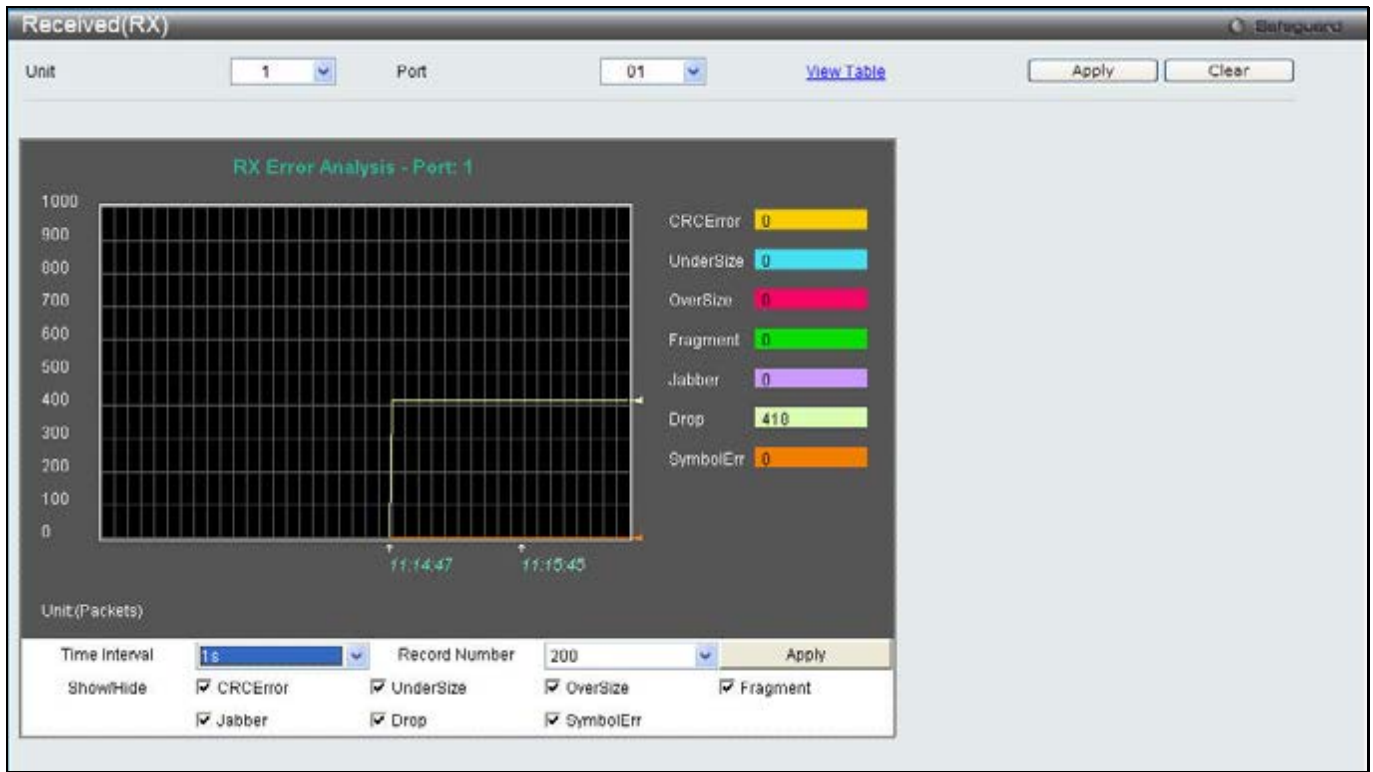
Received(RX)

Safeguard

Unit 1 Port 01 View Table Apply Clear

RX Error Analysis - Port: 1

1000
900
800
700
600
500
400
300
200
100
0

11:14:47 11:15:45

Unit:(Packets)

CRCError 0
UnderSize 0
OverSize 0
Fragment 0
Jabber 0
Drop 418
SymbolErr 0

Time Interval 1s Record Number 200 Apply

Show/Hide ☑ CRCError ☑ UnderSize ☑ OverSize ☑ Fragment
☑ Jabber ☑ Drop ☑ SymbolErr